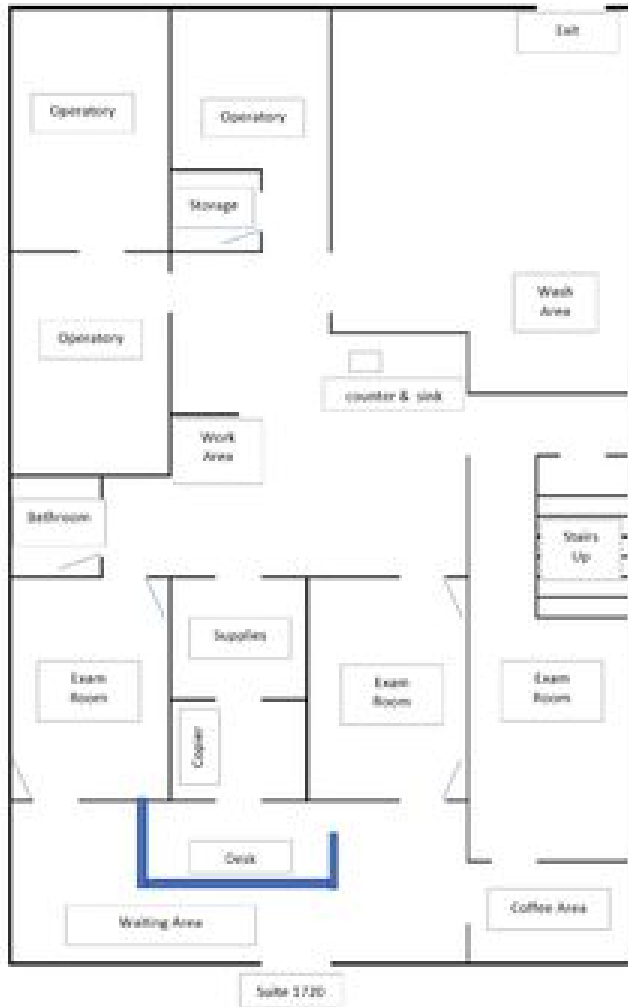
Exit

Operatory

Operatory

Storage

Wash Area

Operatory

counter & sink

Work Area

Bathroom

Stairs Up

Supplies

Exam Room

Exam Room

Exam Room

Copier

Desk

Coffee Area

Waiting Area

Suite 1720